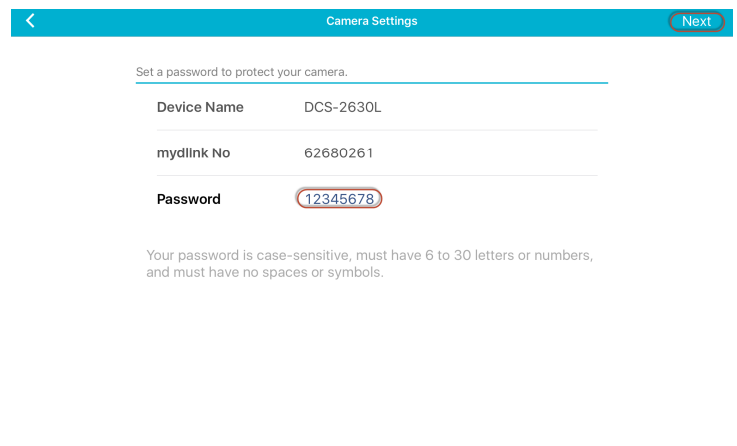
<

Camera Settings

Next

Set a password to protect your camera.

| Device Name | DCS-2630L |
|---|---|
| mydlink No | 62680261 |
| Password | 12345678 |

Your password is case-sensitive, must have 6 to 30 letters or numbers, and must have no spaces or symbols.